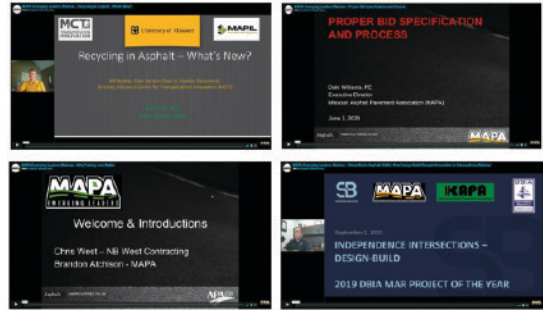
MCT
University of Missouri
MAPIL
Recycling in Asphalt – What's New?
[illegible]
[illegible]

PROPER BID SPECIFICATION AND PROCESS
Dale Williams, PE
Executive Director
Missouri Asphalt Pavement Association (MAPA)
June 1, 2020
MAPA

MAPA
EMERGING LEADERS
Welcome & Introductions
Chris West – NB West Contracting
Brandon Aitchison - MAPA
MAPA

SB
MAPA
KAPA
DBIA
September 2, 2020
INDEPENDENCE INTERSECTIONS – DESIGN-BUILD
2019 DBIA MAR PROJECT OF THE YEAR